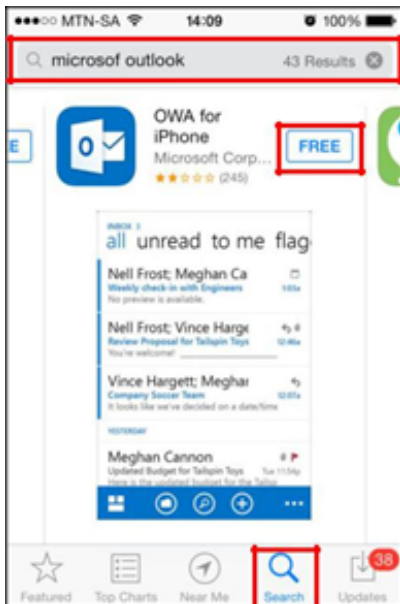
●●●○○ MTN-SA 14:09 100%

microsof outlook 43 Results

E

OWA for iPhone
Microsoft Corp...
(245)

FREE

INBOX
all unread to me flag

Nell Frost; Meghan Ca
Weekly check-in with Engineers
No preview is available.

Nell Frost; Vince Harge
Review Proposal for Tailspin Toys
You're welcome!

Vince Hargett; Meghar
Company Soccer Team
It looks like we've decided on a date/time

YESTERDAY

Meghan Cannon
Updated Budget for Tailspin Toys

Featured Top Charts Near Me Search Updates 38